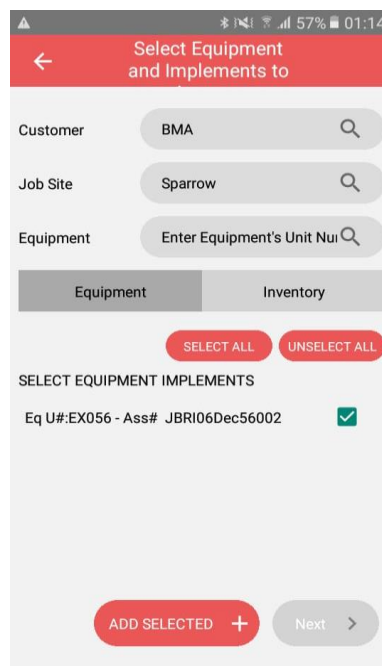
57% 01:14

Select Equipment and Implements to

Customer BMA

Job Site Sparrow

Equipment Enter Equipment's Unit Nu

Equipment Inventory

SELECT ALL UNSELECT ALL

SELECT EQUIPMENT IMPLEMENTS

Eq U#:EX056 - Ass# JBRI06Dec56002

ADD SELECTED +

Next >